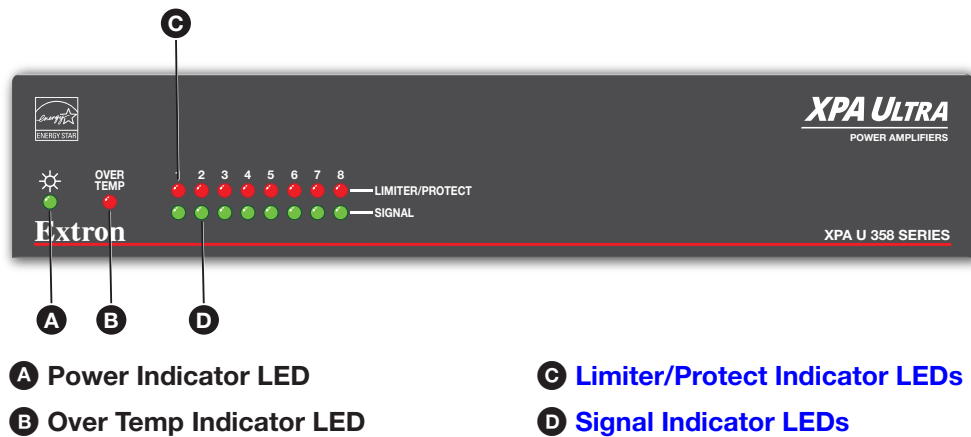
C

energy ENERGY STAR

XPA ULTRA
POWER AMPLIFIERS

OVER TEMP

1 2 3 4 5 6 7 8
LIMITER/PROTECT
SIGNAL

Extron

XPA U 358 SERIES

A B D

A Power Indicator LED
B Over Temp Indicator LED
C Limiter/Protect Indicator LEDs
D Signal Indicator LEDs